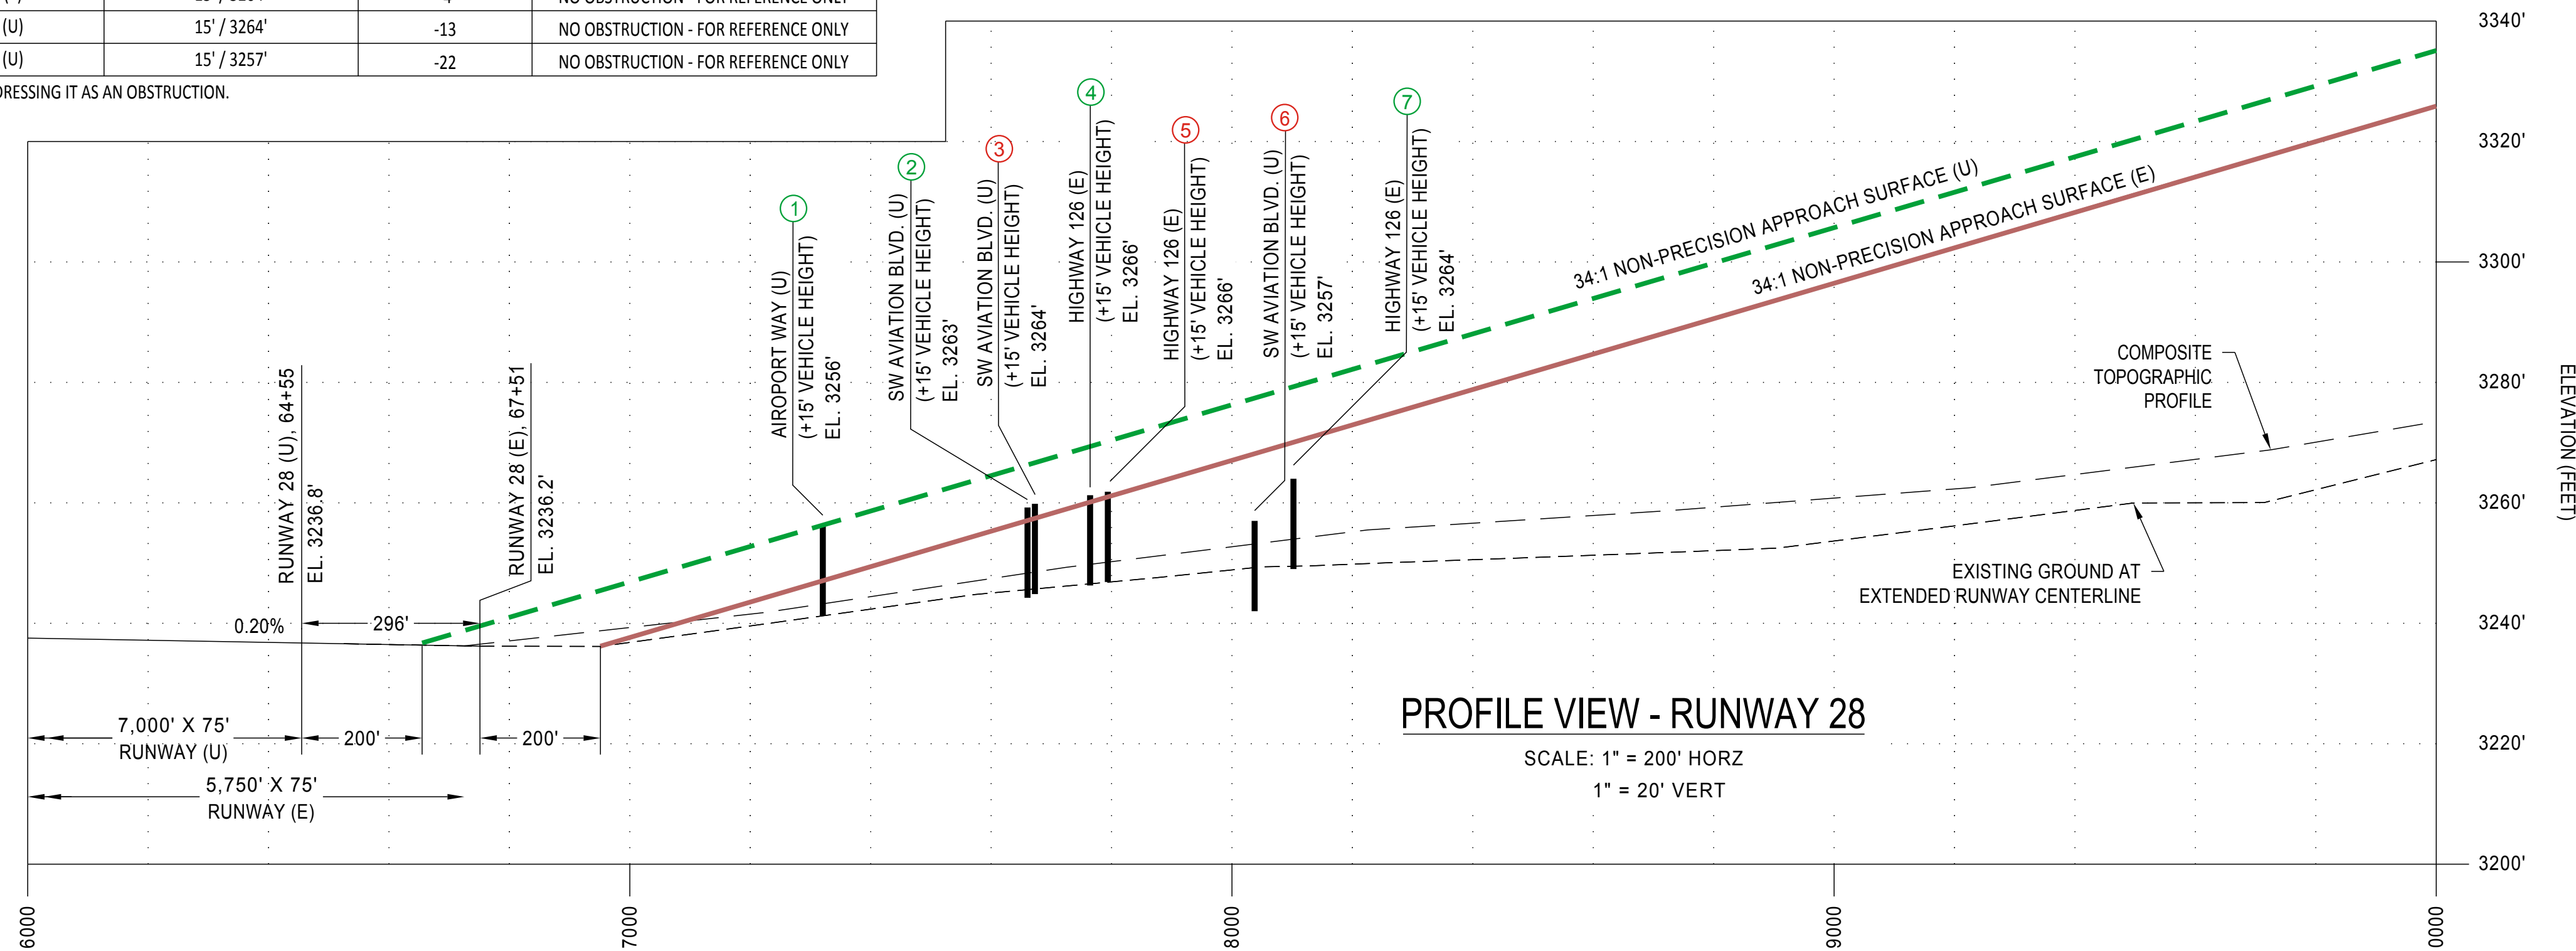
| (U) | 15' / 3264' | -13 | NO OBSTRUCTION - FOR REFERENCE ONLY |
|---|---|---|---|
| (U) | 15' / 3257' | -22 | NO OBSTRUCTION - FOR REFERENCE ONLY |

RESSING IT AS AN OBSTRUCTION.

1 AIROPORT WAY (U) (+15' VEHICLE HEIGHT) EL. 3256'

2 SW AVIATION BLVD. (U) (+15' VEHICLE HEIGHT) EL. 3263'

3 SW AVIATION BLVD. (U) (+15' VEHICLE HEIGHT) EL. 3264'

4 HIGHWAY 126 (E) (+15' VEHICLE HEIGHT) EL. 3266'

5 HIGHWAY 126 (E) (+15' VEHICLE HEIGHT) EL. 3266'

6 SW AVIATION BLVD. (U) (+15' VEHICLE HEIGHT) EL. 3257'

7 HIGHWAY 126 (E) (+15' VEHICLE HEIGHT) EL. 3264'

34:1 NON-PRECISION APPROACH SURFACE (U)

34:1 NON-PRECISION APPROACH SURFACE (E)

COMPOSITE TOPOGRAPHIC PROFILE

EXISTING GROUND AT EXTENDED RUNWAY CENTERLINE

RUNWAY 28 (U), 64+55 EL. 3236.8'

RUNWAY 28 (E), 67+51 EL. 3236.2'

0.20%

296'

7,000' X 75' RUNWAY (U)

200'

200'

5,750' X 75' RUNWAY (E)

PROFILE VIEW - RUNWAY 28

SCALE: 1" = 200' HORZ
1" = 20' VERT

3340'
3320'
3300'
3280'
3260'
3240'
3220'
3200'

ELEVATION (FEET)

6000
7000
8000
9000
0000